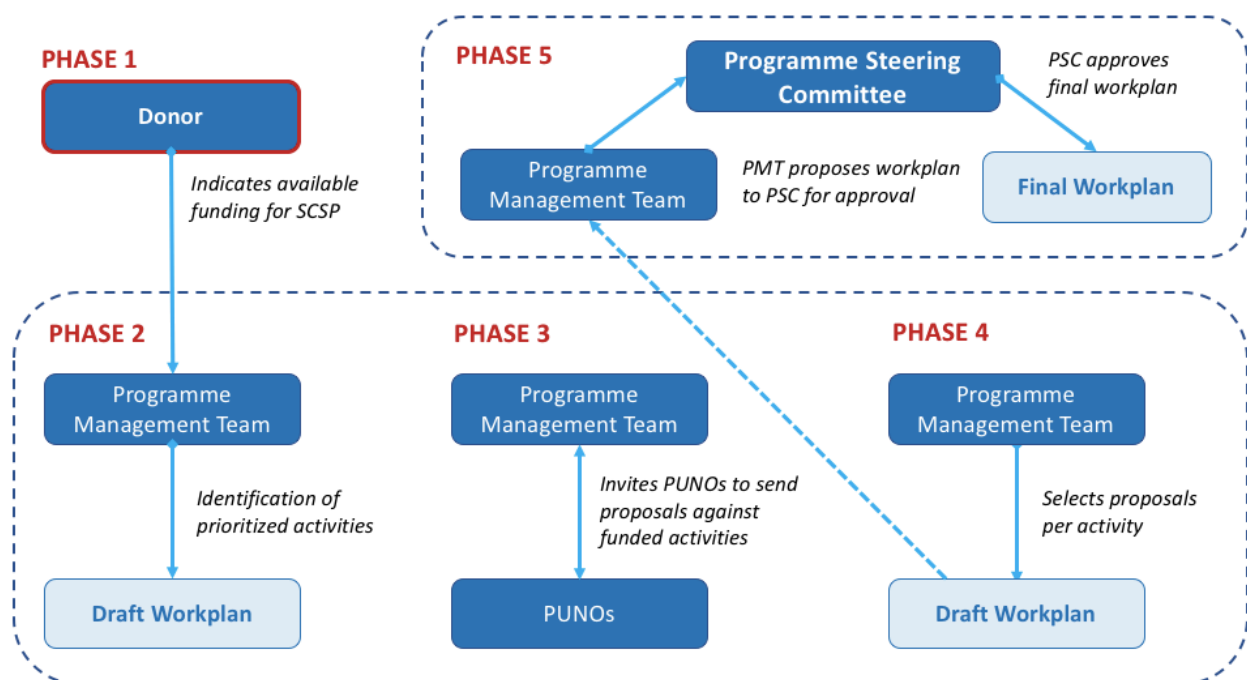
PHASE 1

Donor

Indicates available funding for SCSP

PHASE 5

Programme Steering Committee

PSC approves final workplan

Programme Management Team

PMT proposes workplan to PSC for approval

Final Workplan

PHASE 2

Programme Management Team

Identification of prioritized activities

Draft Workplan

PHASE 3

Programme Management Team

Invites PUNOs to send proposals against funded activities

PUNOs

PHASE 4

Programme Management Team

Selects proposals per activity

Draft Workplan